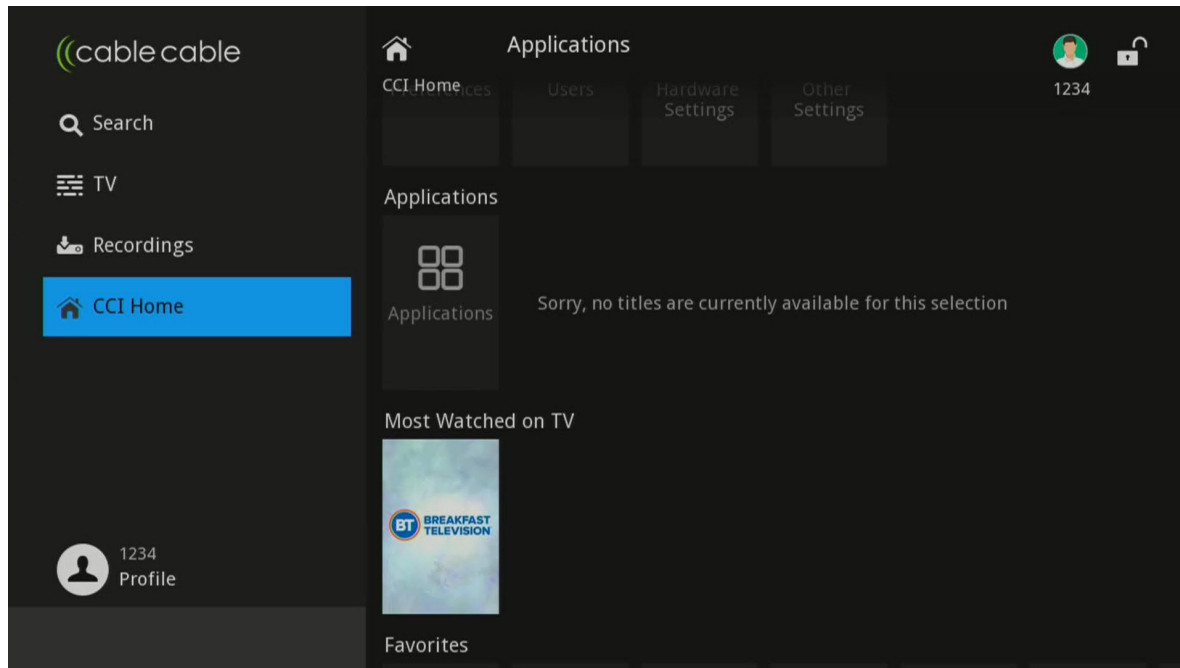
cable cable

Search

TV

Recordings

CCI Home

1234
Profile

Applications

CCI Home

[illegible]

Users

Hardware Settings

Other Settings

1234

Applications

Applications

Sorry, no titles are currently available for this selection

Most Watched on TV

BT BREAKFAST TELEVISION

Favorites